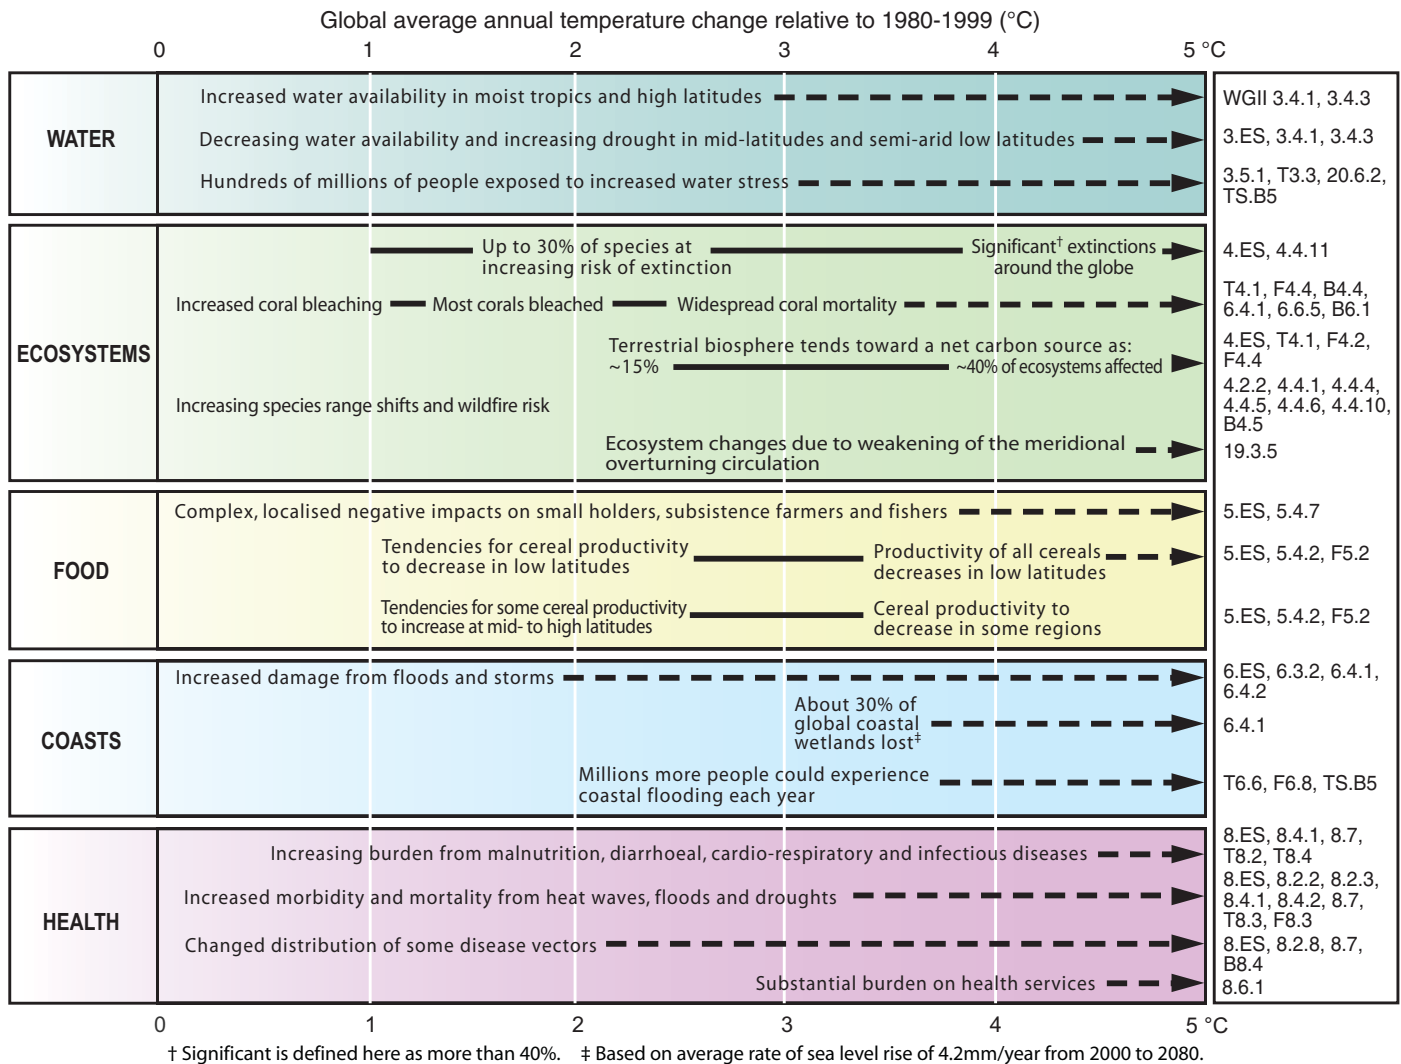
Global average annual temperature change relative to 1980-1999 (°C)

0 1 2 3 4 5 °C

WATER

Increased water availability in moist tropics and high latitudes

WGII 3.4.1, 3.4.3

Decreasing water availability and increasing drought in mid-latitudes and semi-arid low latitudes

3.ES, 3.4.1, 3.4.3

Hundreds of millions of people exposed to increased water stress

3.5.1, T3.3, 20.6.2, TS.B5

ECOSYSTEMS

Up to 30% of species at increasing risk of extinction

Significant$^{\dagger}$ extinctions around the globe

4.ES, 4.4.11

Increased coral bleaching

Most corals bleached

Widespread coral mortality

T4.1, F4.4, B4.4, 6.4.1, 6.6.5, B6.1

Terrestrial biosphere tends toward a net carbon source as: ~15% ~40% of ecosystems affected

4.ES, T4.1, F4.2, F4.4

Increasing species range shifts and wildfire risk

4.2.2, 4.4.1, 4.4.4, 4.4.5, 4.4.6, 4.4.10, B4.5

Ecosystem changes due to weakening of the meridional overturning circulation

19.3.5

FOOD

Complex, localised negative impacts on small holders, subsistence farmers and fishers

5.ES, 5.4.7

Tendencies for cereal productivity to decrease in low latitudes

Productivity of all cereals decreases in low latitudes

5.ES, 5.4.2, F5.2

Tendencies for some cereal productivity to increase at mid- to high latitudes

Cereal productivity to decrease in some regions

5.ES, 5.4.2, F5.2

COASTS

Increased damage from floods and storms

6.ES, 6.3.2, 6.4.1, 6.4.2

About 30% of global coastal wetlands lost$^{\ddagger}$

6.4.1

Millions more people could experience coastal flooding each year

T6.6, F6.8, TS.B5

HEALTH

Increasing burden from malnutrition, diarrhoeal, cardio-respiratory and infectious diseases

8.ES, 8.4.1, 8.7, T8.2, T8.4

Increased morbidity and mortality from heat waves, floods and droughts

8.ES, 8.2.2, 8.2.3, 8.4.1, 8.4.2, 8.7, T8.3, F8.3

Changed distribution of some disease vectors

8.ES, 8.2.8, 8.7, B8.4

Substantial burden on health services

8.6.1

0 1 2 3 4 5 °C

† Significant is defined here as more than 40%. ‡ Based on average rate of sea level rise of 4.2mm/year from 2000 to 2080.